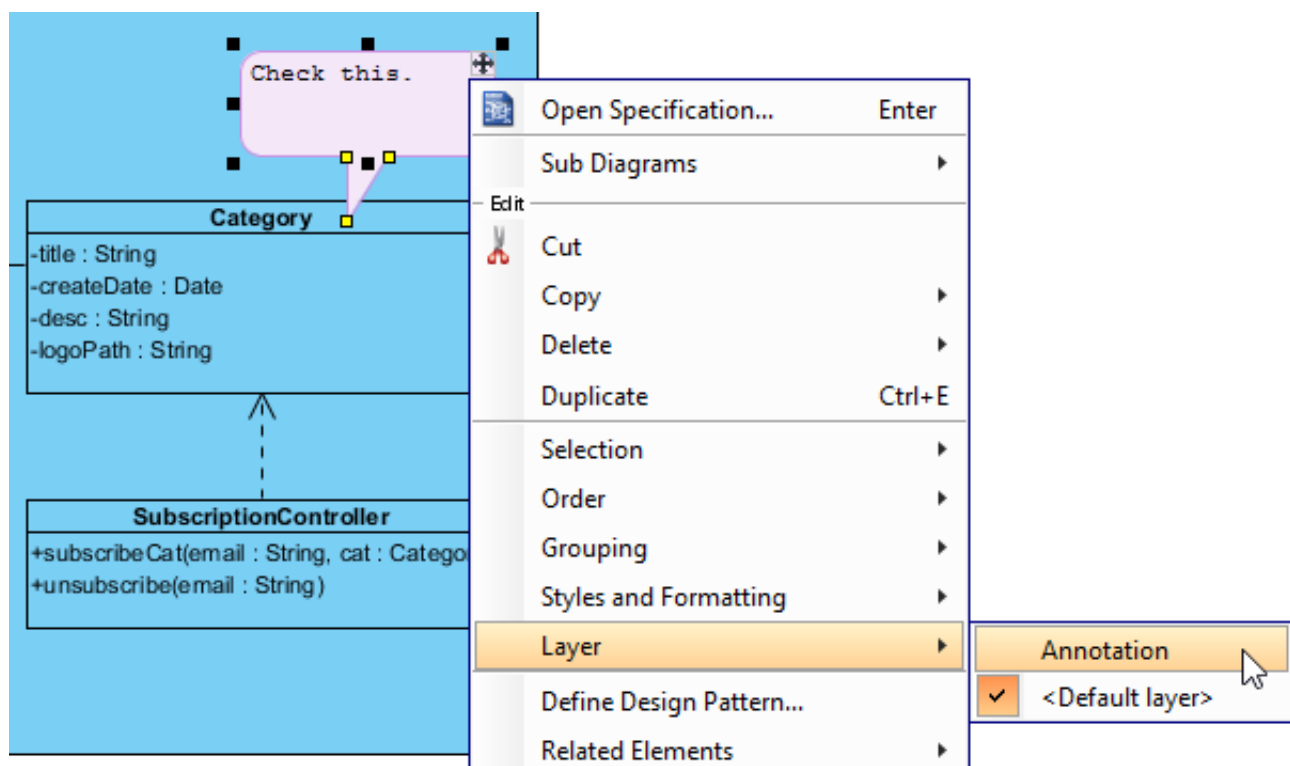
Check this.

Category
-title : String
-createDate : Date
-desc : String
-logoPath : String

SubscriptionController
+subscribeCat(email : String, cat : Catego
+unsubscribe(email : String)

Open Specification... Enter
Sub Diagrams
Edit
Cut
Copy
Delete
Duplicate Ctrl+E
Selection
Order
Grouping
Styles and Formatting
Layer
Define Design Pattern...
Related Elements

Annotation
<Default layer>